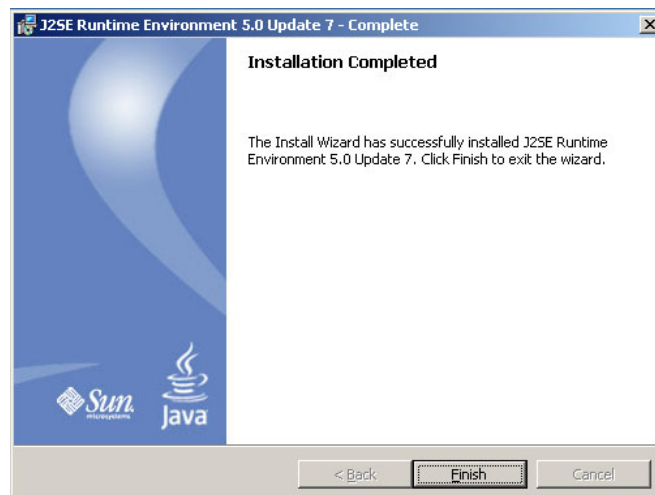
J2SE Runtime Environment 5.0 Update 7 - Complete

Installation Completed

The Install Wizard has successfully installed J2SE Runtime Environment 5.0 Update 7. Click Finish to exit the wizard.

Sun microsystems

Java

< Back

Finish

Cancel